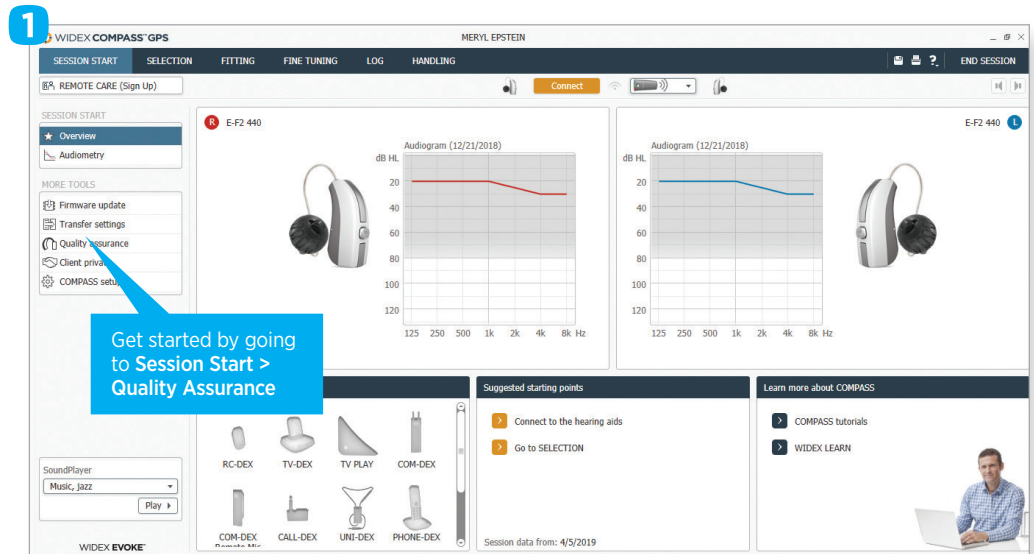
1

WIDEX COMPASS™ GPS

MERYL EPSTEIN

SESSION START SELECTION FITTING FINE TUNING LOG HANDLING END SESSION

REMOTE CARE (Sign Up)

Connect

SESSION START
Overview
Audiometry

MORE TOOLS
Firmware update
Transfer settings
Quality assurance
Client privа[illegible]
COMPASS setu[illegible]

R E-F2 440

Audiogram (12/21/2018)
dB HL
20
40
60
80
100
120
125 250 500 1k 2k 4k 8k Hz

E-F2 440 L

Audiogram (12/21/2018)
dB HL
20
40
60
80
100
120
125 250 500 1k 2k 4k 8k Hz

Get started by going to Session Start > Quality Assurance

RC-DEX TV-DEX TV PLAY COM-DEX
COM-DEX Remote Mic CALL-DEX UNI-DEX PHONE-DEX

Suggested starting points
Connect to the hearing aids
Go to SELECTION

Session data from: 4/5/2019

Learn more about COMPASS
COMPASS tutorials
WIDEX LEARN

SoundPlayer
Music, jazz
Play

WIDEX EVOKE™